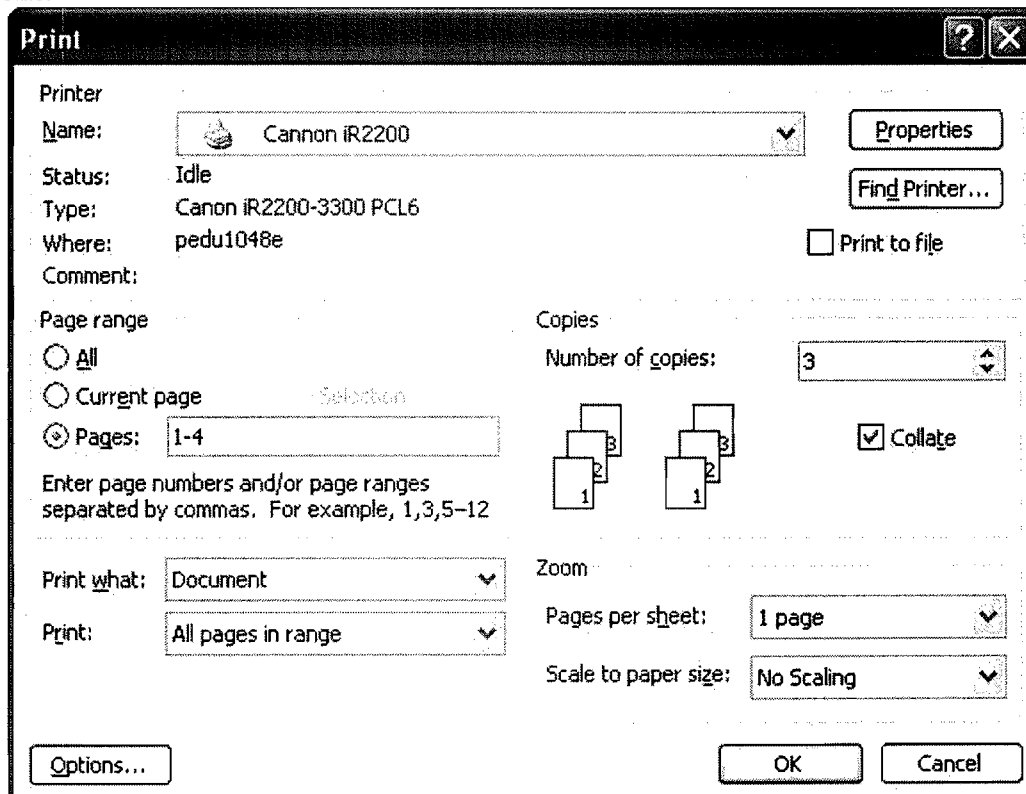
Print

Printer

Name: Cannon iR2200

Properties

Status: Idle

Find Printer...

Type: Canon iR2200-3300 PCL6

Where: pedu1048e

Print to file

Comment:

Page range

All

Current page

Selection

Pages: 1-4

Enter page numbers and/or page ranges separated by commas. For example, 1,3,5–12

Copies

Number of copies: 3

3 2 1 3 2 1

Collate

Print what: Document

Print: All pages in range

Zoom

Pages per sheet: 1 page

Scale to paper size: No Scaling

Options...

OK

Cancel